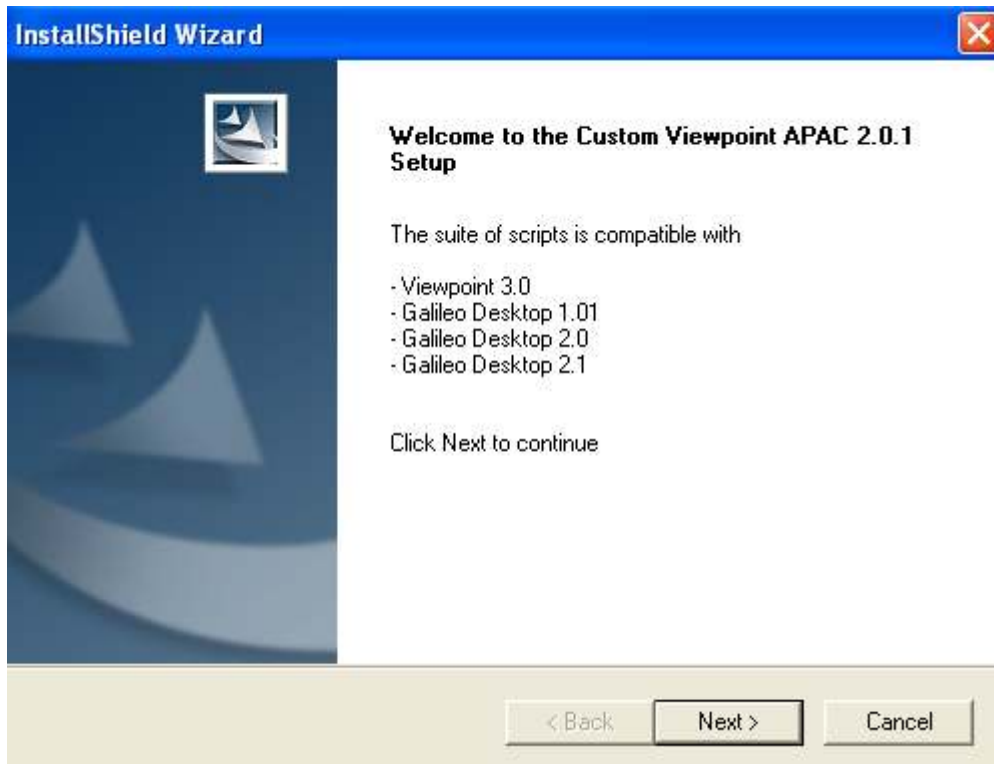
InstallShield Wizard

Welcome to the Custom Viewpoint APAC 2.0.1 Setup

The suite of scripts is compatible with

- Viewpoint 3.0
- Galileo Desktop 1.01
- Galileo Desktop 2.0
- Galileo Desktop 2.1

Click Next to continue

< Back
Next >
Cancel